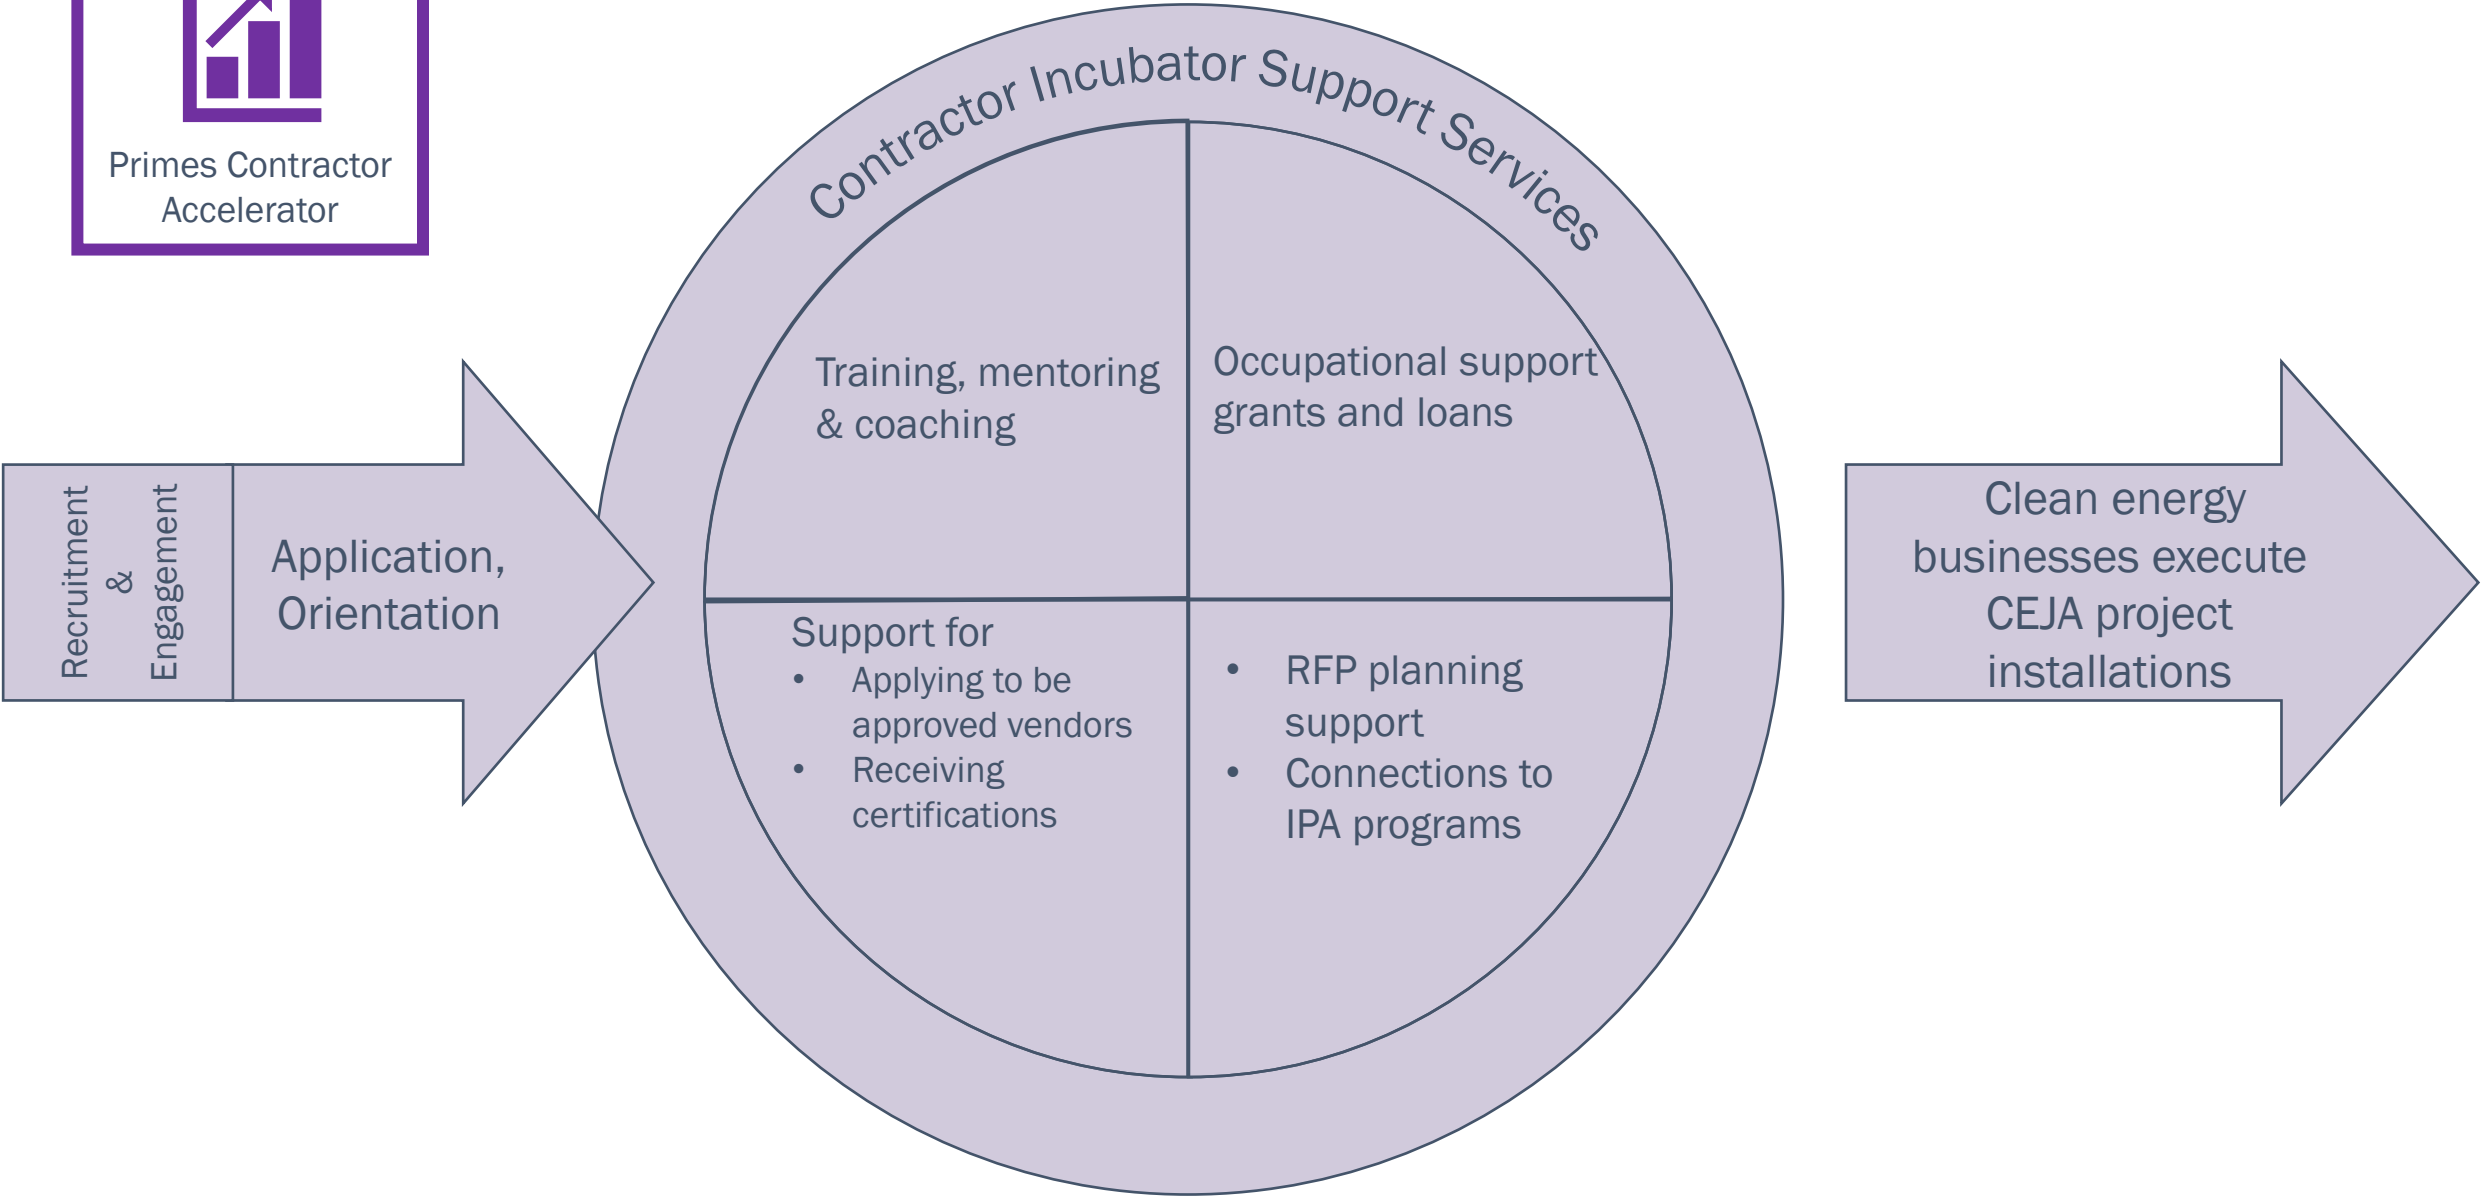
Primes Contractor Accelerator

Recruitment & Engagement

Application, Orientation

Contractor Incubator Support Services

Training, mentoring & coaching

Occupational support grants and loans

Support for
- Applying to be approved vendors
- Receiving certifications

- RFP planning support
- Connections to IPA programs

Clean energy businesses execute CEJA project installations